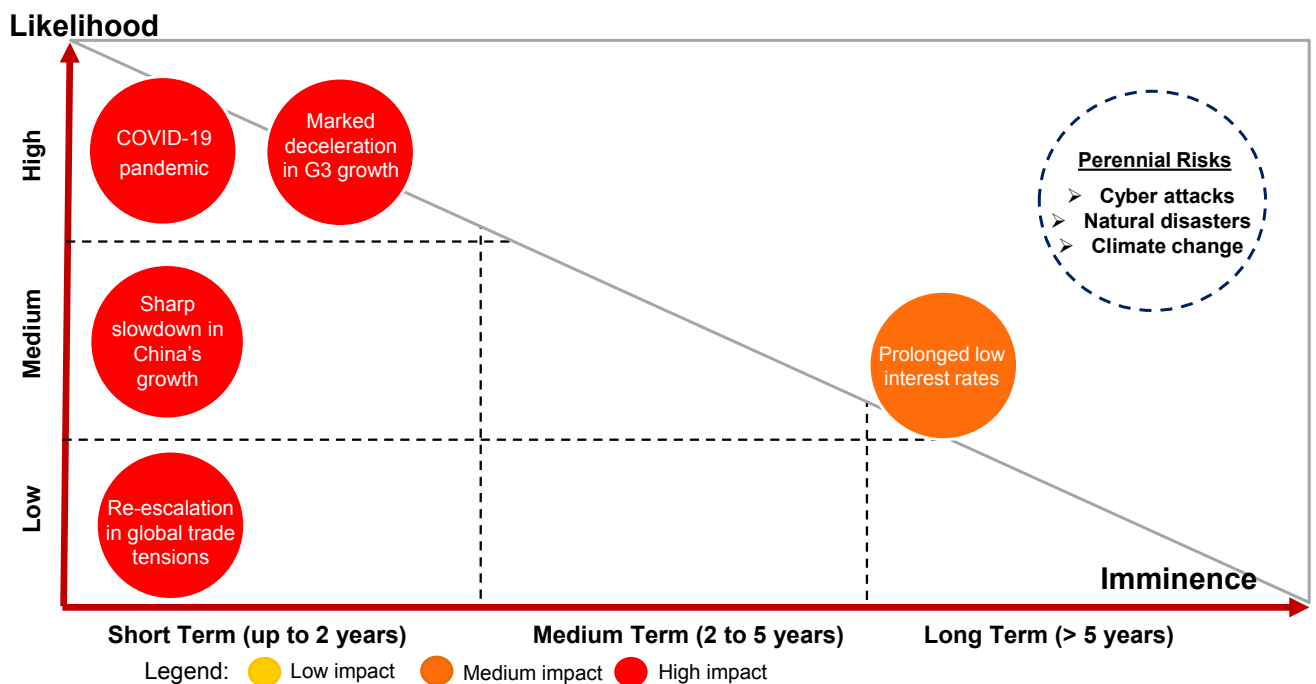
Likelihood

High

Medium

Low

COVID-19 pandemic

Marked deceleration in G3 growth

Perennial Risks
➢ Cyber attacks
➢ Natural disasters
➢ Climate change

Sharp slowdown in China's growth

Prolonged low interest rates

Re-escalation in global trade tensions

Imminence

Short Term (up to 2 years)

Medium Term (2 to 5 years)

Long Term (> 5 years)

Legend: Low impact Medium impact High impact